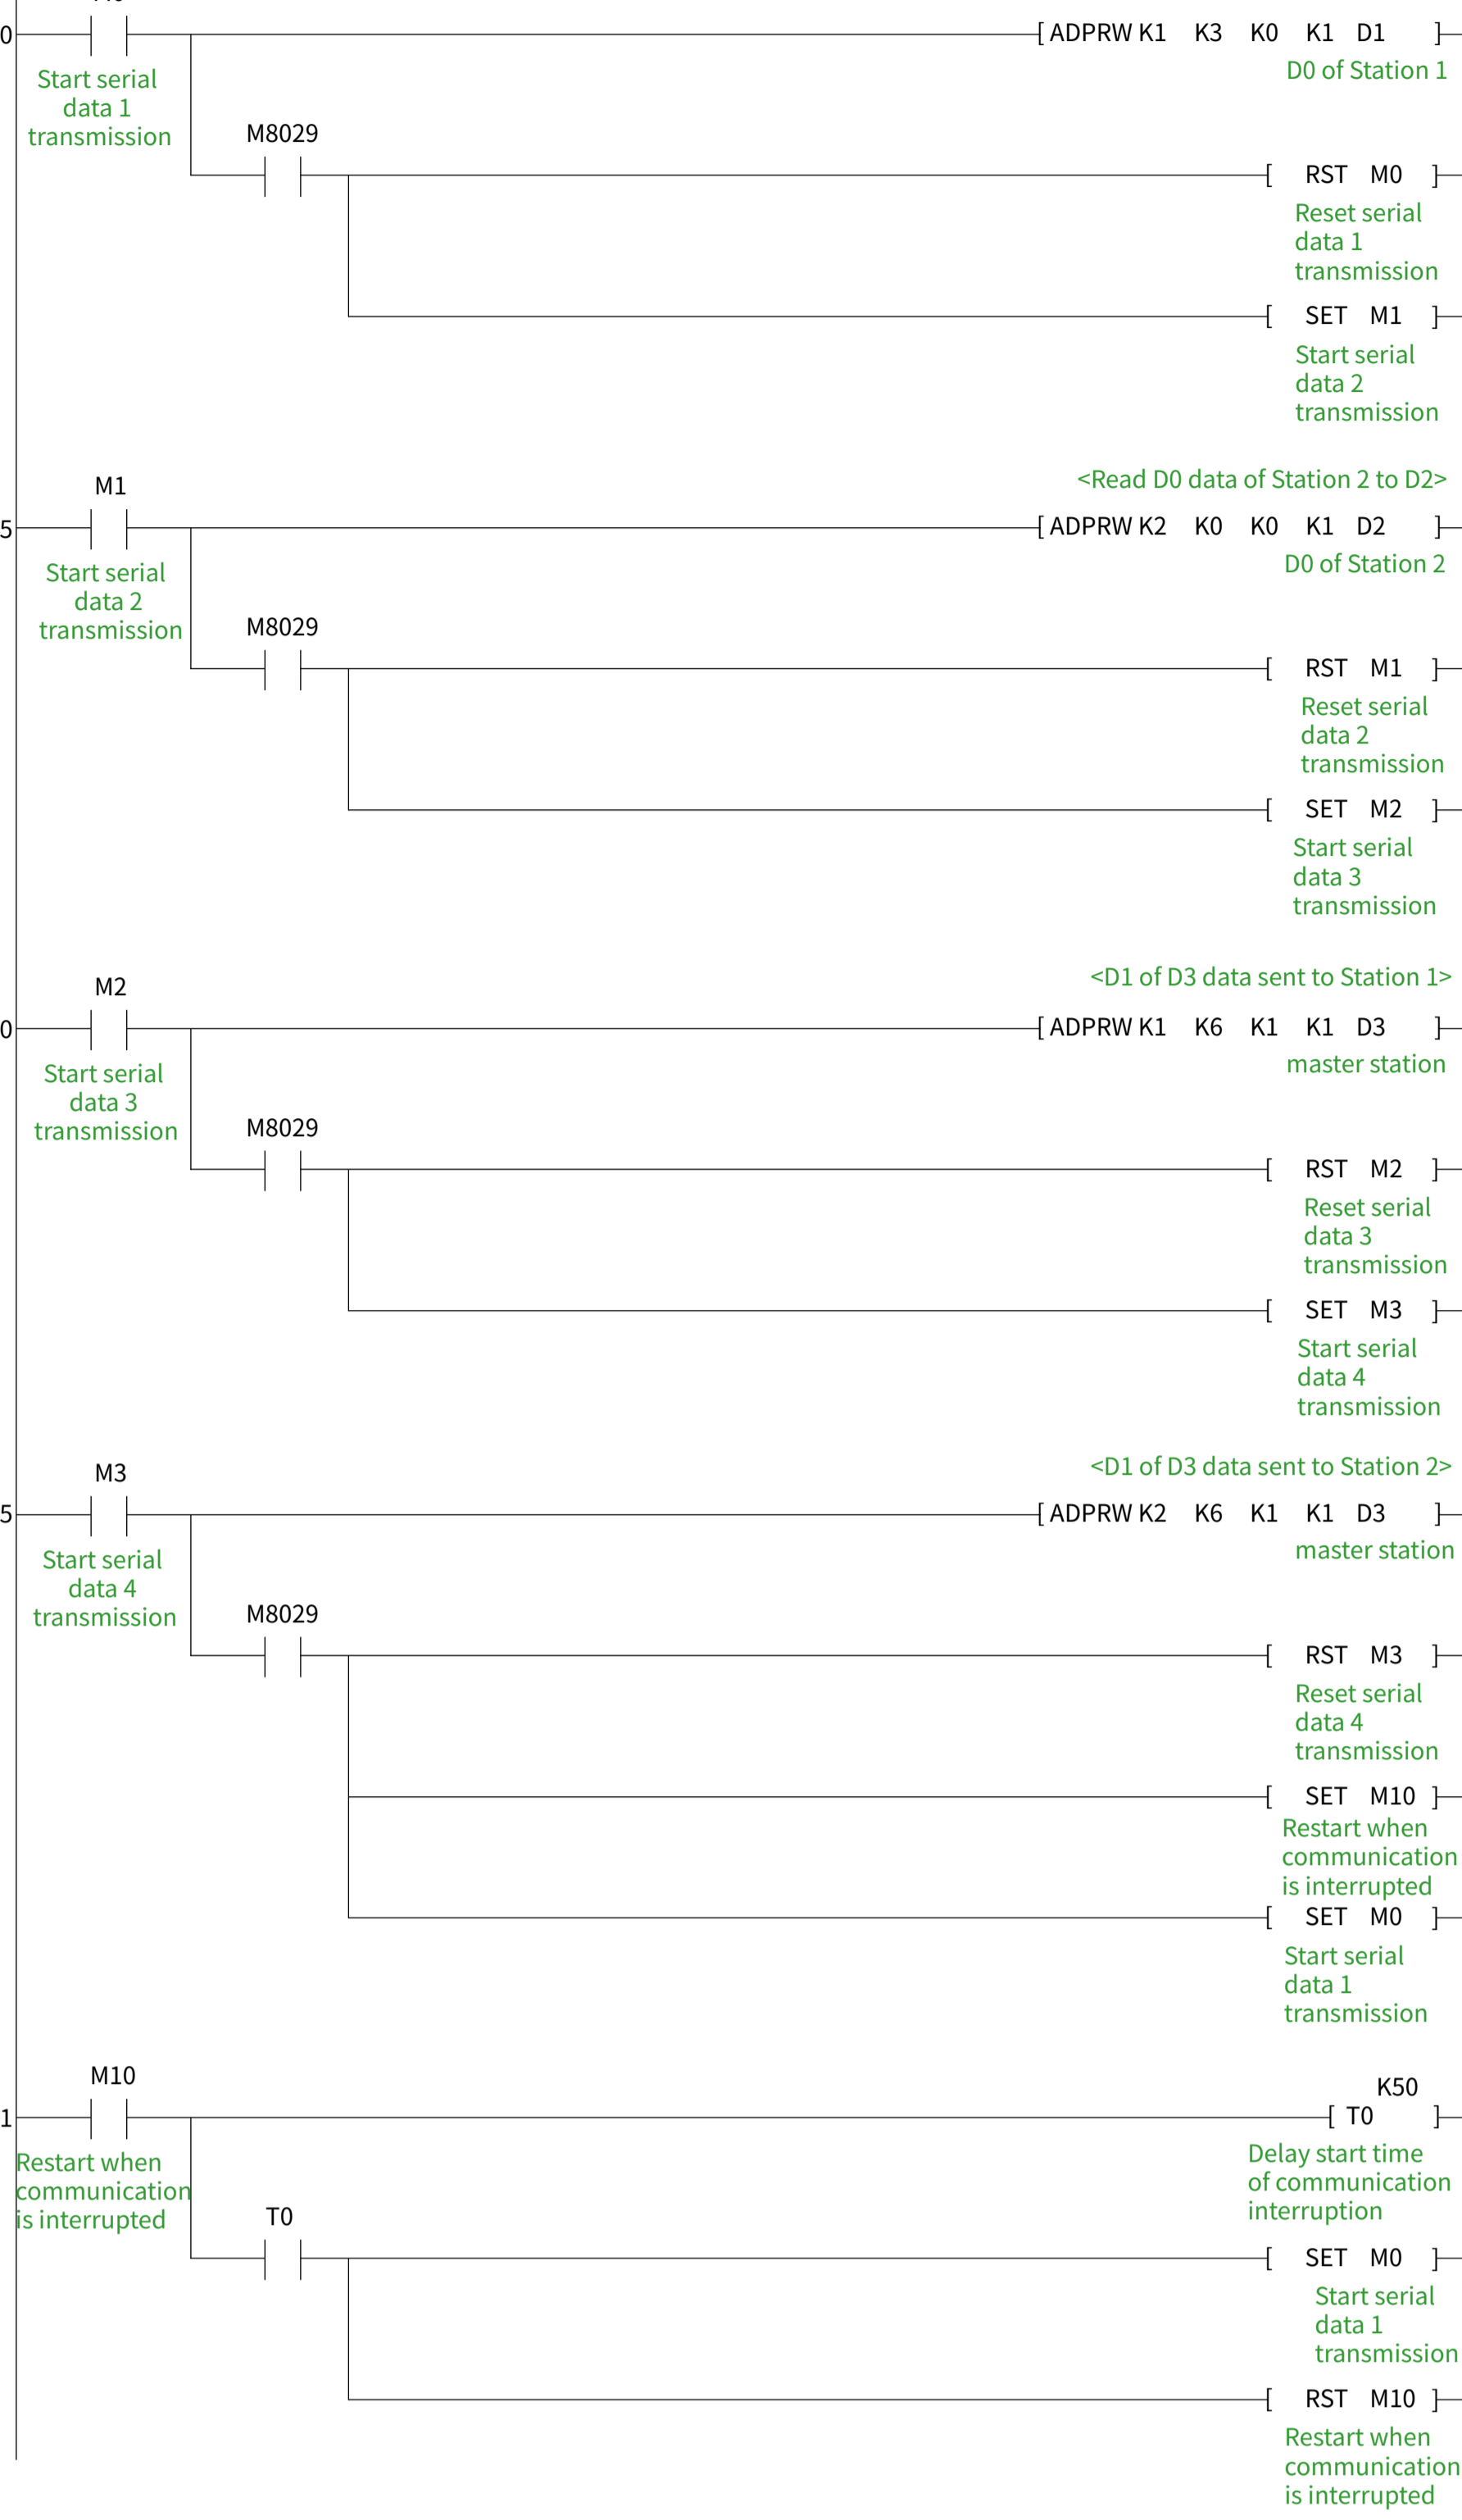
0 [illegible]
Start serial data 1 transmission
[ ADPRW K1 K3 K0 K1 D1 ]
D0 of Station 1
M8029
[ RST M0 ]
Reset serial data 1 transmission
[ SET M1 ]
Start serial data 2 transmission

<Read D0 data of Station 2 to D2>
5 M1
Start serial data 2 transmission
[ ADPRW K2 K0 K0 K1 D2 ]
D0 of Station 2
M8029
[ RST M1 ]
Reset serial data 2 transmission
[ SET M2 ]
Start serial data 3 transmission

<D1 of D3 data sent to Station 1>
0 M2
Start serial data 3 transmission
[ ADPRW K1 K6 K1 K1 D3 ]
master station
M8029
[ RST M2 ]
Reset serial data 3 transmission
[ SET M3 ]
Start serial data 4 transmission

<D1 of D3 data sent to Station 2>
5 M3
Start serial data 4 transmission
[ ADPRW K2 K6 K1 K1 D3 ]
master station
M8029
[ RST M3 ]
Reset serial data 4 transmission
[ SET M10 ]
Restart when communication is interrupted
[ SET M0 ]
Start serial data 1 transmission

1 M10
Restart when communication is interrupted
K50
[ T0 ]
Delay start time of communication interruption
T0
[ SET M0 ]
Start serial data 1 transmission
[ RST M10 ]
Restart when communication is interrupted